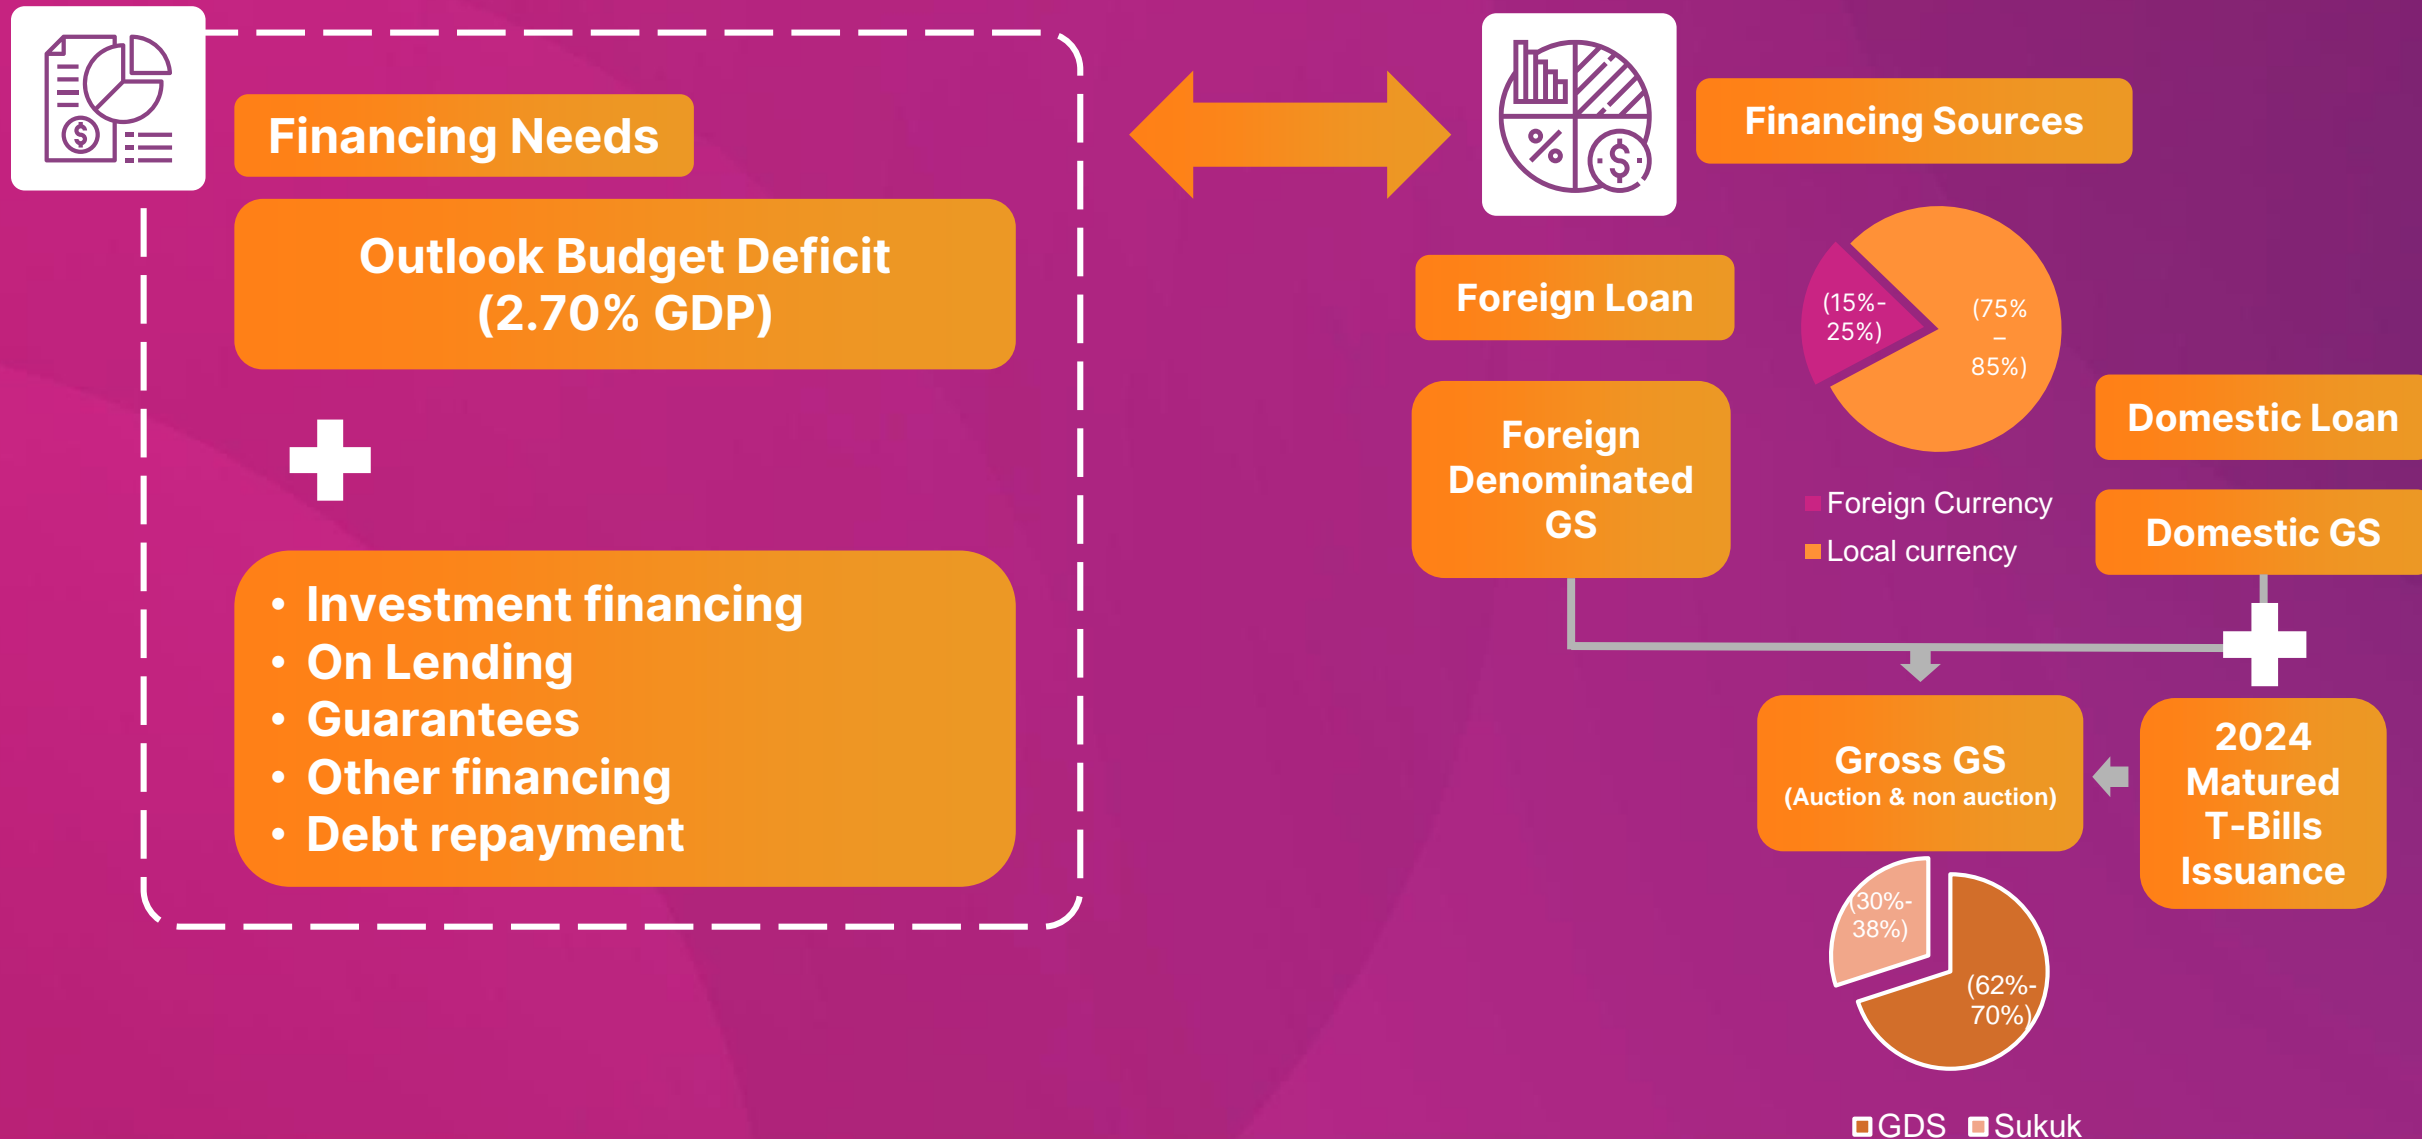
Financing Needs

Outlook Budget Deficit (2.70% GDP)

- Investment financing
- On Lending
- Guarantees
- Other financing
- Debt repayment

Financing Sources

Foreign Loan

(15%-25%)

(75% – 85%)

Foreign Denominated GS

Foreign Currency
Local currency

Domestic Loan

Domestic GS

Gross GS
(Auction & non auction)

2024 Matured T-Bills Issuance

(30%-38%)

(62%-70%)

GDS Sukuk